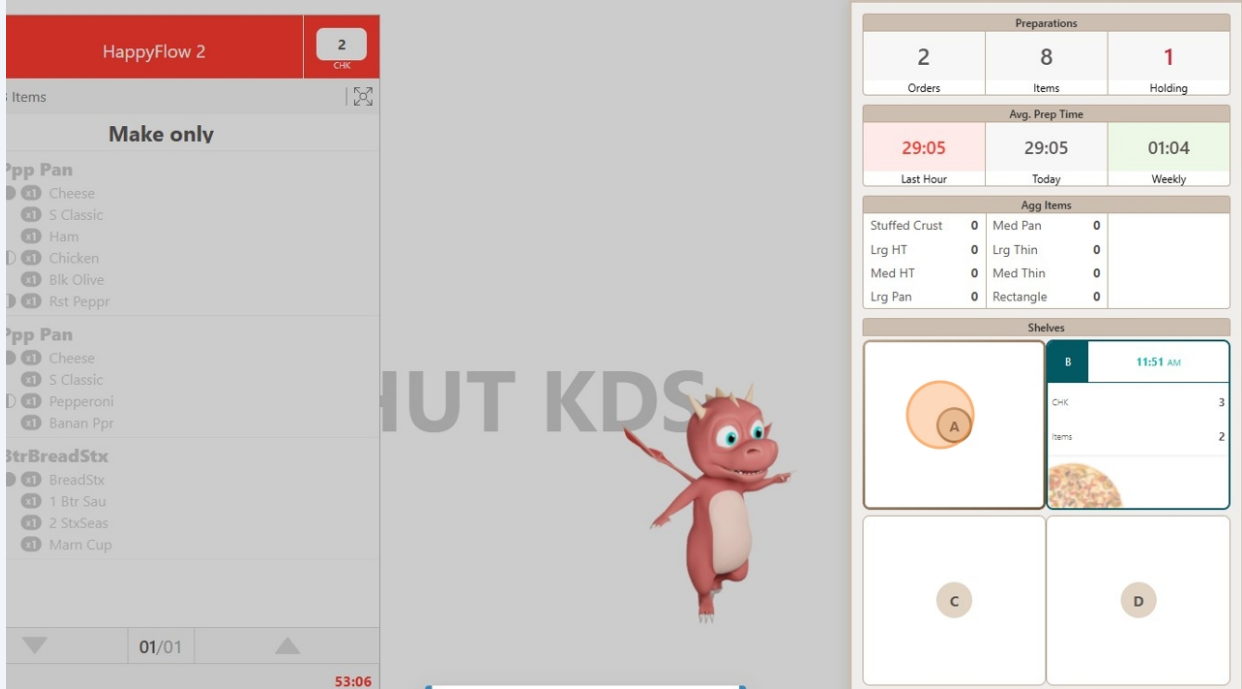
HappyFlow 2

2
CHK

Items

Make only

Ppp Pan
x1 Cheese
x1 S Classic
x1 Ham
x1 Chicken
x1 Blk Olive
x1 Rst Peppr

Ppp Pan
x1 Cheese
x1 S Classic
x1 Pepperoni
x1 Banan Ppr

BtrBreadStx
x1 BreadStx
x1 1 Btr Sau
x1 2 StxSeas
x1 Marn Cup

01/01

53:06

HUT KDS

Preparations

| 2 | 8 | 1 |
|---|---|---|
| Orders | Items | Holding |

Avg. Prep Time

| 29:05 | 29:05 | 01:04 |
|---|---|---|
| Last Hour | Today | Weekly |

Agg Items

| Stuffed Crust | 0 | Med Pan | 0 |
|---|---|---|---|
| Lrg HT | 0 | Lrg Thin | 0 |
| Med HT | 0 | Med Thin | 0 |
| Lrg Pan | 0 | Rectangle | 0 |

Shelves

A

B 11:51 AM
CHK 3
Items 2

C

D